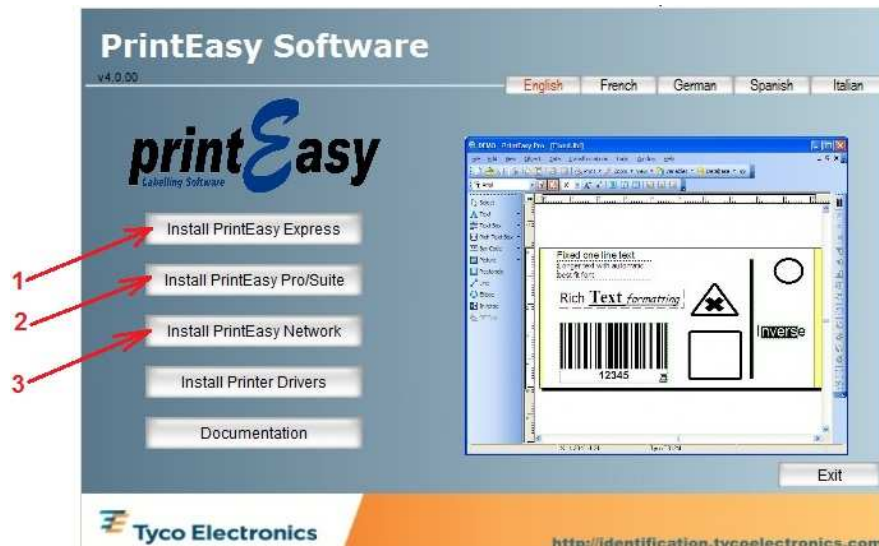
PrintEasy Software

v4.0.00

English French German Spanish Italian

printEasy
Labelling Software

Install PrintEasy Express

1

Install PrintEasy Pro/Suite

2

Install PrintEasy Network

3

Install Printer Drivers

Documentation

Fixed one line text

Rich Text formatting

Inverse

12345

Exit

Tyco Electronics

http://identification.tycoelectronics.com